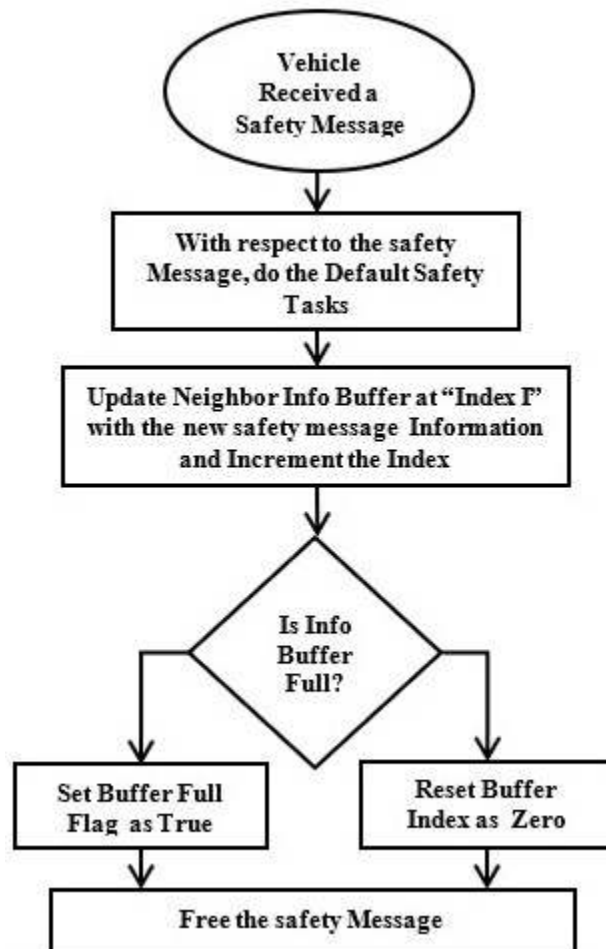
Vehicle Received a Safety Message

With respect to the safety Message, do the Default Safety Tasks

Update Neighbor Info Buffer at "Index I" with the new safety message Information and Increment the Index

Is Info Buffer Full?

Set Buffer Full Flag as True

Reset Buffer Index as Zero

Free the safety Message